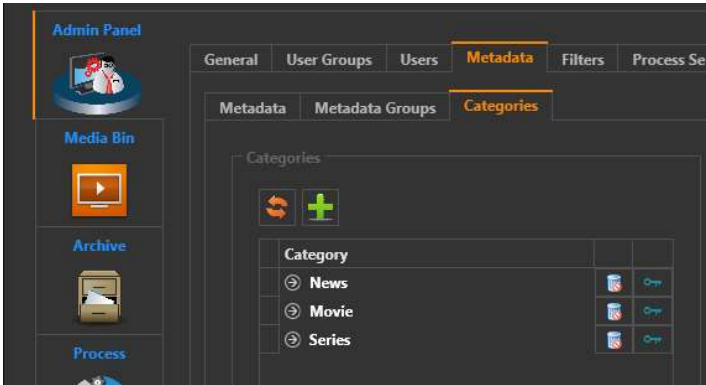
Admin Panel

Media Bin

Archive

Process

General | User Groups | Users | Metadata | Filters | Process Se

Metadata | Metadata Groups | Categories

Categories

| Category | | |
|---|---|---|
| News | | |
| Movie | | |
| Series | | |